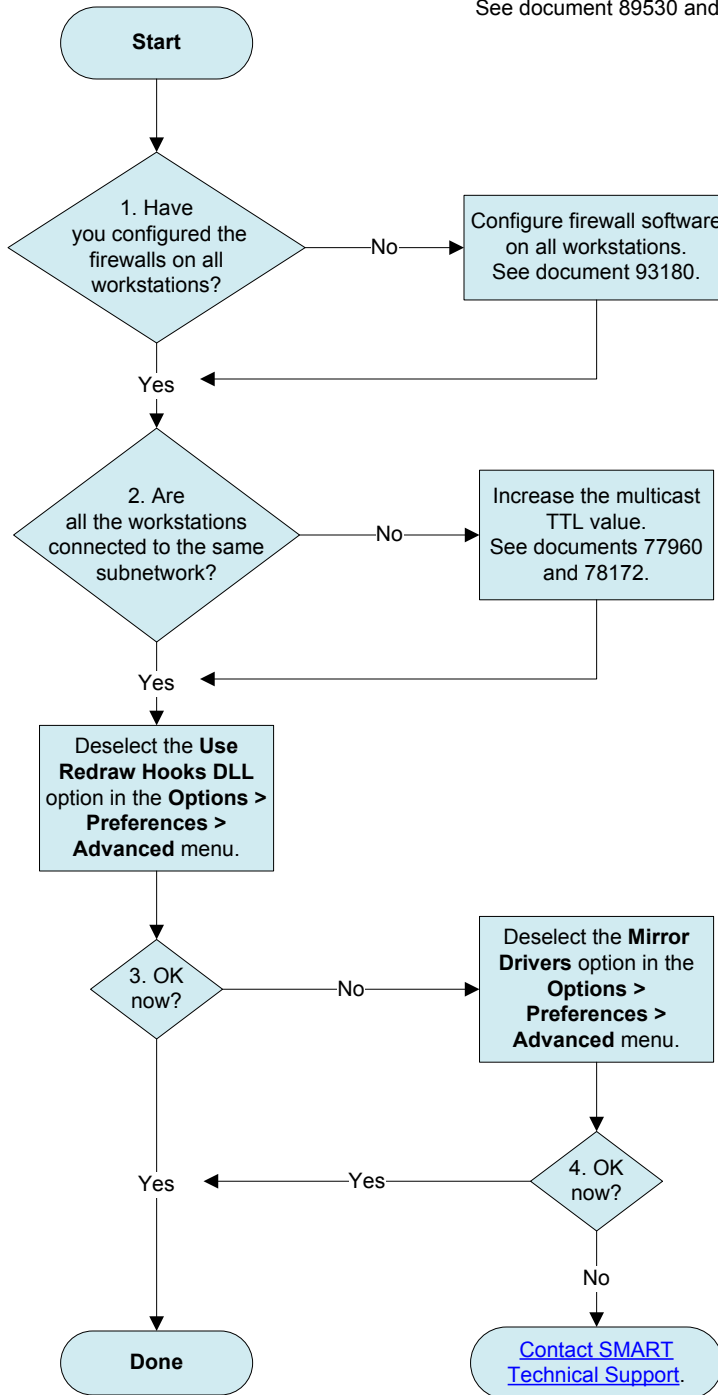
See document 89530 and

Start

1. Have you configured the firewalls on all workstations?

No

Configure firewall software on all workstations. See document 93180.

Yes

2. Are all the workstations connected to the same subnetwork?

No

Increase the multicast TTL value. See documents 77960 and 78172.

Yes

Deselect the **Use Redraw Hooks DLL** option in the **Options > Preferences > Advanced** menu.

3. OK now?

No

Deselect the **Mirror Drivers** option in the **Options > Preferences > Advanced** menu.

Yes

Yes

4. OK now?

No

Done

Contact SMART Technical Support.